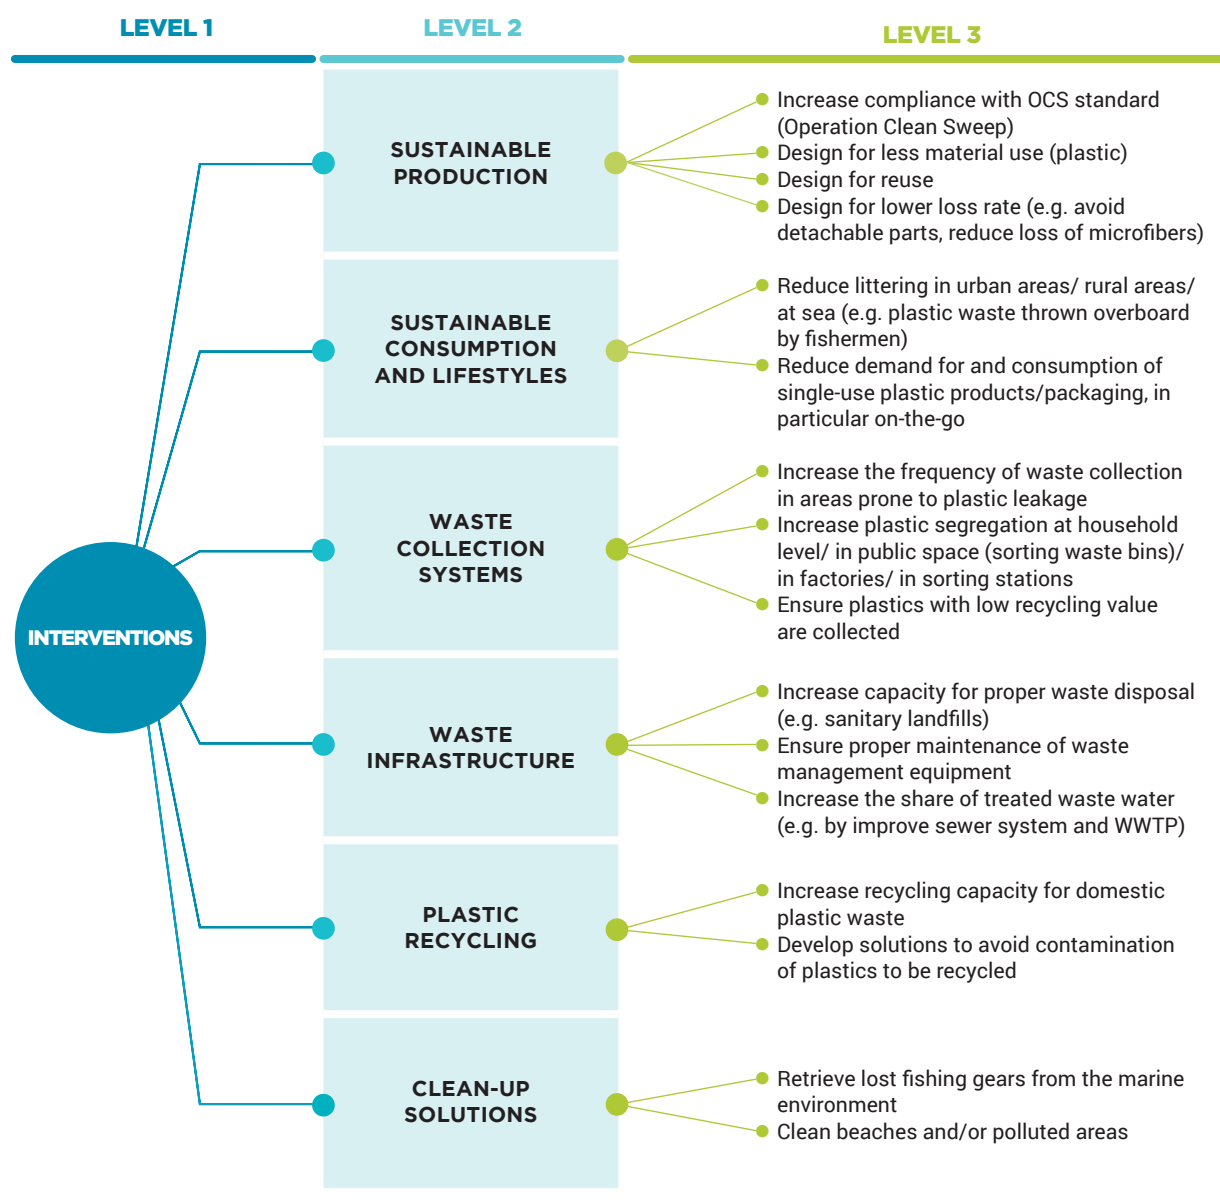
LEVEL 1

LEVEL 2

LEVEL 3

INTERVENTIONS

SUSTAINABLE PRODUCTION

Increase compliance with OCS standard (Operation Clean Sweep)
Design for less material use (plastic)
Design for reuse
Design for lower loss rate (e.g. avoid detachable parts, reduce loss of microfibers)

SUSTAINABLE CONSUMPTION AND LIFESTYLES

Reduce littering in urban areas/ rural areas/ at sea (e.g. plastic waste thrown overboard by fishermen)
Reduce demand for and consumption of single-use plastic products/packaging, in particular on-the-go

WASTE COLLECTION SYSTEMS

Increase the frequency of waste collection in areas prone to plastic leakage
Increase plastic segregation at household level/ in public space (sorting waste bins)/ in factories/ in sorting stations
Ensure plastics with low recycling value are collected

WASTE INFRASTRUCTURE

Increase capacity for proper waste disposal (e.g. sanitary landfills)
Ensure proper maintenance of waste management equipment
Increase the share of treated waste water (e.g. by improve sewer system and WWTP)

PLASTIC RECYCLING

Increase recycling capacity for domestic plastic waste
Develop solutions to avoid contamination of plastics to be recycled

CLEAN-UP SOLUTIONS

Retrieve lost fishing gears from the marine environment
Clean beaches and/or polluted areas